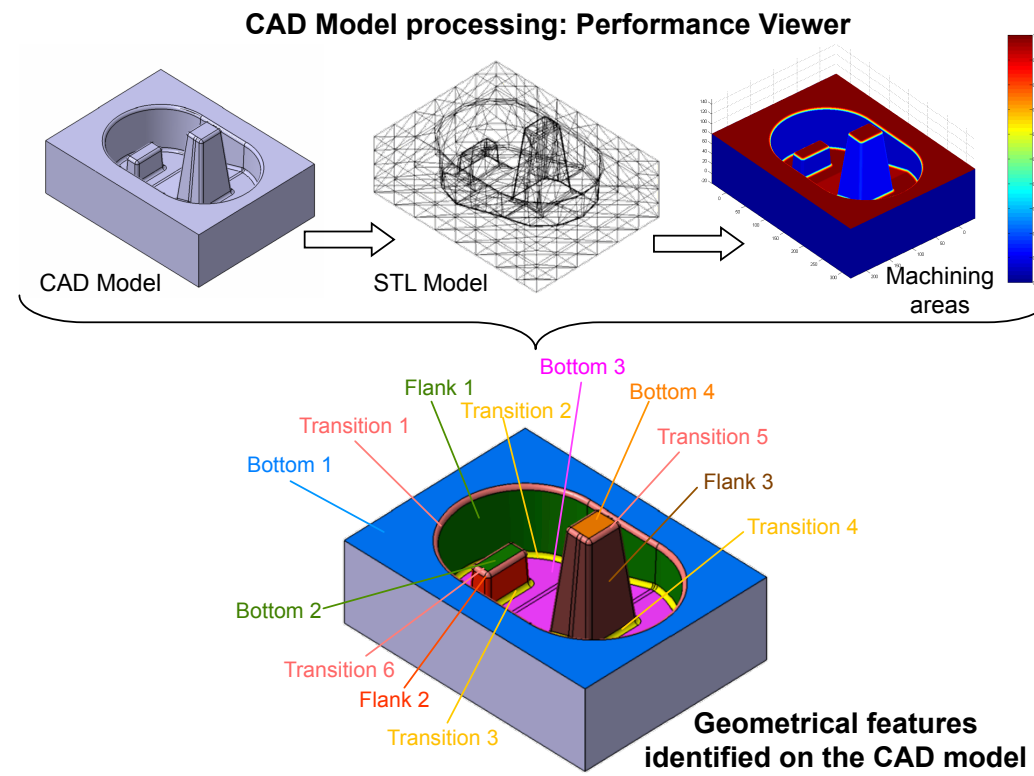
CAD Model processing: Performance Viewer

CAD Model

STL Model

Machining areas

Bottom 3

Flank 1

Bottom 4

Transition 2

Transition 1

Transition 5

Bottom 1

Flank 3

Transition 4

Bottom 2

Transition 6

Flank 2

Transition 3

Geometrical features identified on the CAD model